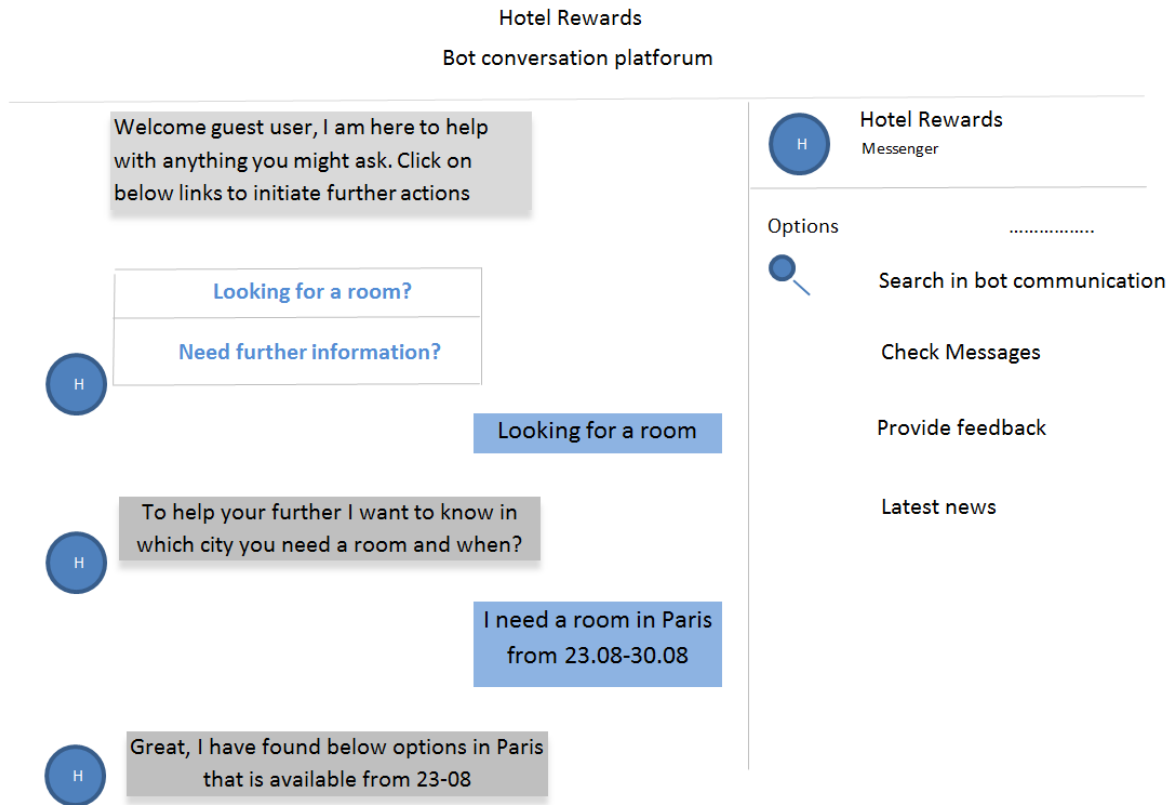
Hotel Rewards

Bot conversation platforum

Welcome guest user, I am here to help with anything you might ask. Click on below links to initiate further actions

Looking for a room?

Need further information?

H

Looking for a room

To help your further I want to know in which city you need a room and when?

H

I need a room in Paris from 23.08-30.08

Great, I have found below options in Paris that is available from 23-08

H

H

Hotel Rewards

Messenger

Options .................

Search in bot communication

Check Messages

Provide feedback

Latest news